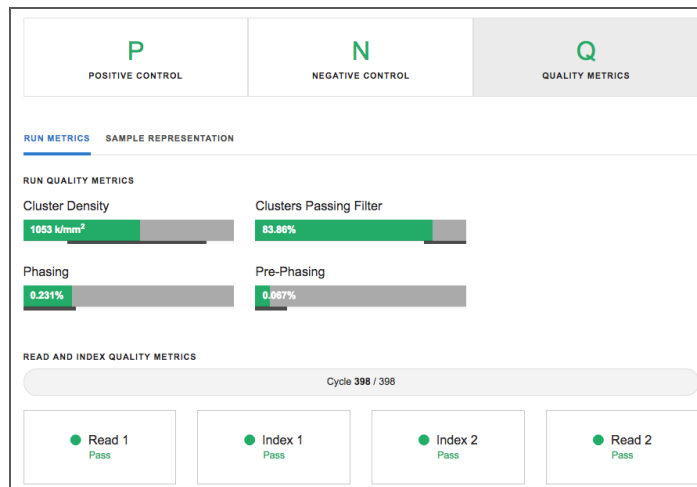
P
POSITIVE CONTROL

N
NEGATIVE CONTROL

Q
QUALITY METRICS

RUN METRICS SAMPLE REPRESENTATION

RUN QUALITY METRICS

Cluster Density
1053 k/mm$^2$

Clusters Passing Filter
83.86%

Phasing
0.231%

Pre-Phasing
0.067%

READ AND INDEX QUALITY METRICS

Cycle 398 / 398

Read 1
Pass

Index 1
Pass

Index 2
Pass

Read 2
Pass